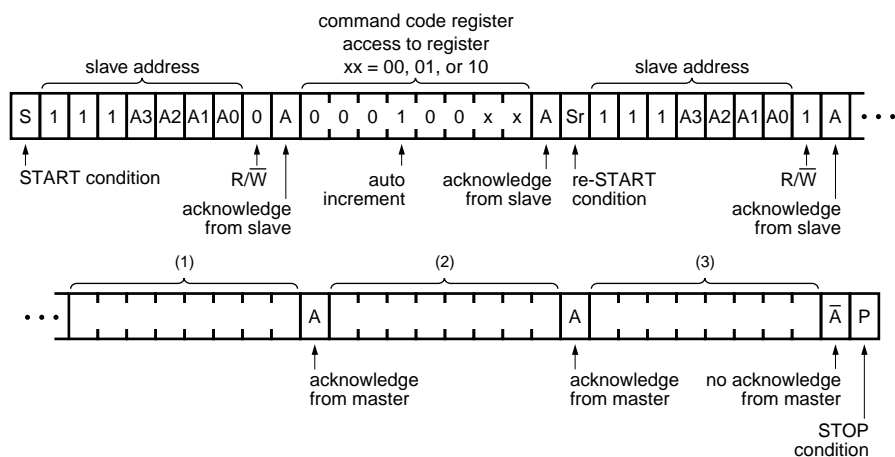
command code register
access to register
xx = 00, 01, or 10

slave address

slave address

S 1 1 1 A3 A2 A1 A0 0 A 0 0 0 1 0 0 x x A Sr 1 1 1 A3 A2 A1 A0 1 A • • •

START condition

R/$\overline{W}$

acknowledge from slave

auto increment

acknowledge from slave

re-START condition

R/$\overline{W}$

acknowledge from slave

(1)

(2)

(3)

• • • A A $\overline{A}$ P

acknowledge from master

acknowledge from master

no acknowledge from master

STOP condition